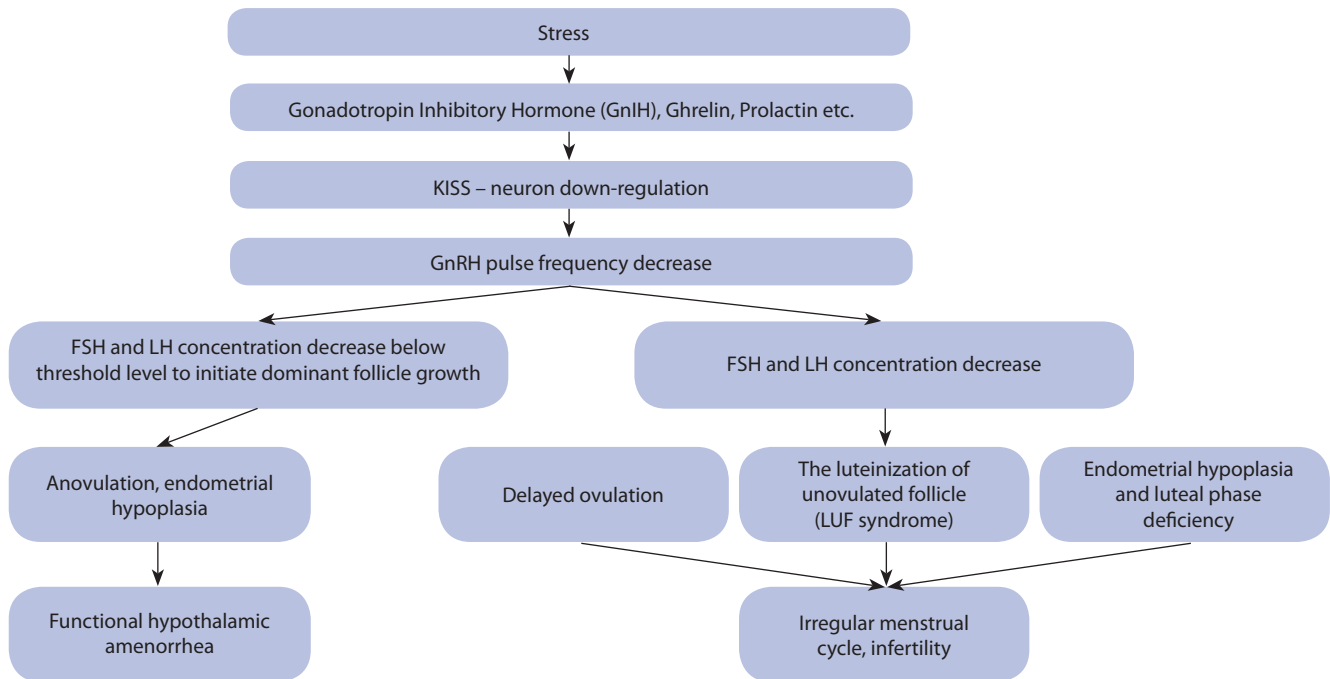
Stress

Gonadotropin Inhibitory Hormone (GnIH), Ghrelin, Prolactin etc.

KISS – neuron down-regulation

GnRH pulse frequency decrease

FSH and LH concentration decrease below threshold level to initiate dominant follicle growth

FSH and LH concentration decrease

Anovulation, endometrial hypoplasia

Delayed ovulation

The luteinization of unovulated follicle (LUF syndrome)

Endometrial hypoplasia and luteal phase deficiency

Functional hypothalamic amenorrhea

Irregular menstrual cycle, infertility